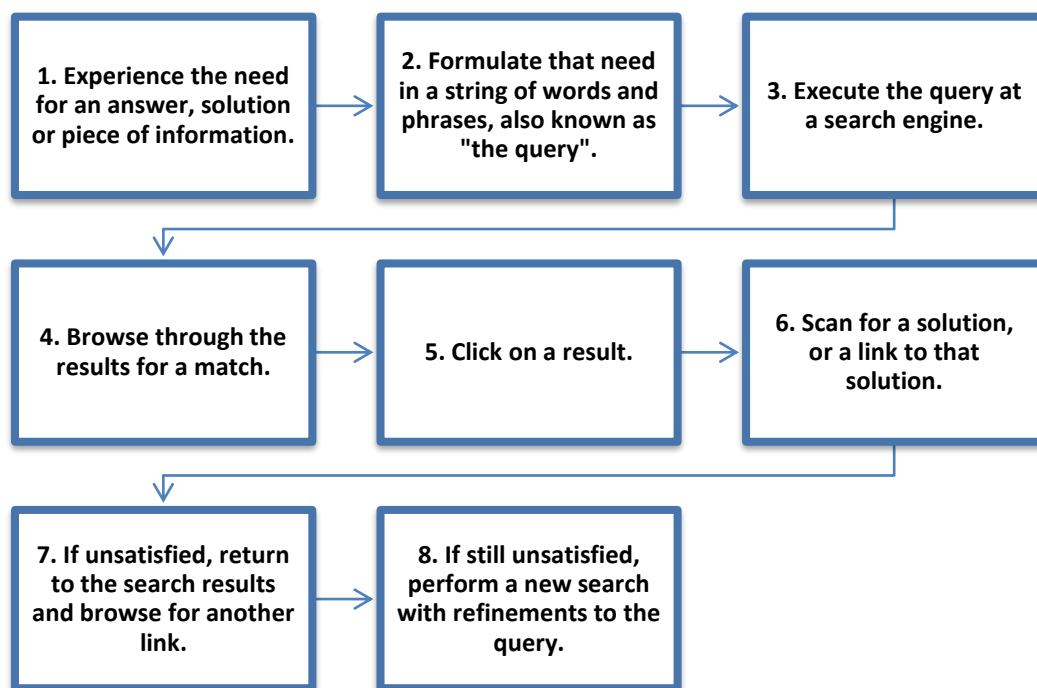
1. Experience the need for an answer, solution or piece of information.

2. Formulate that need in a string of words and phrases, also known as "the query".

3. Execute the query at a search engine.

4. Browse through the results for a match.

5. Click on a result.

6. Scan for a solution, or a link to that solution.

7. If unsatisfied, return to the search results and browse for another link.

8. If still unsatisfied, perform a new search with refinements to the query.